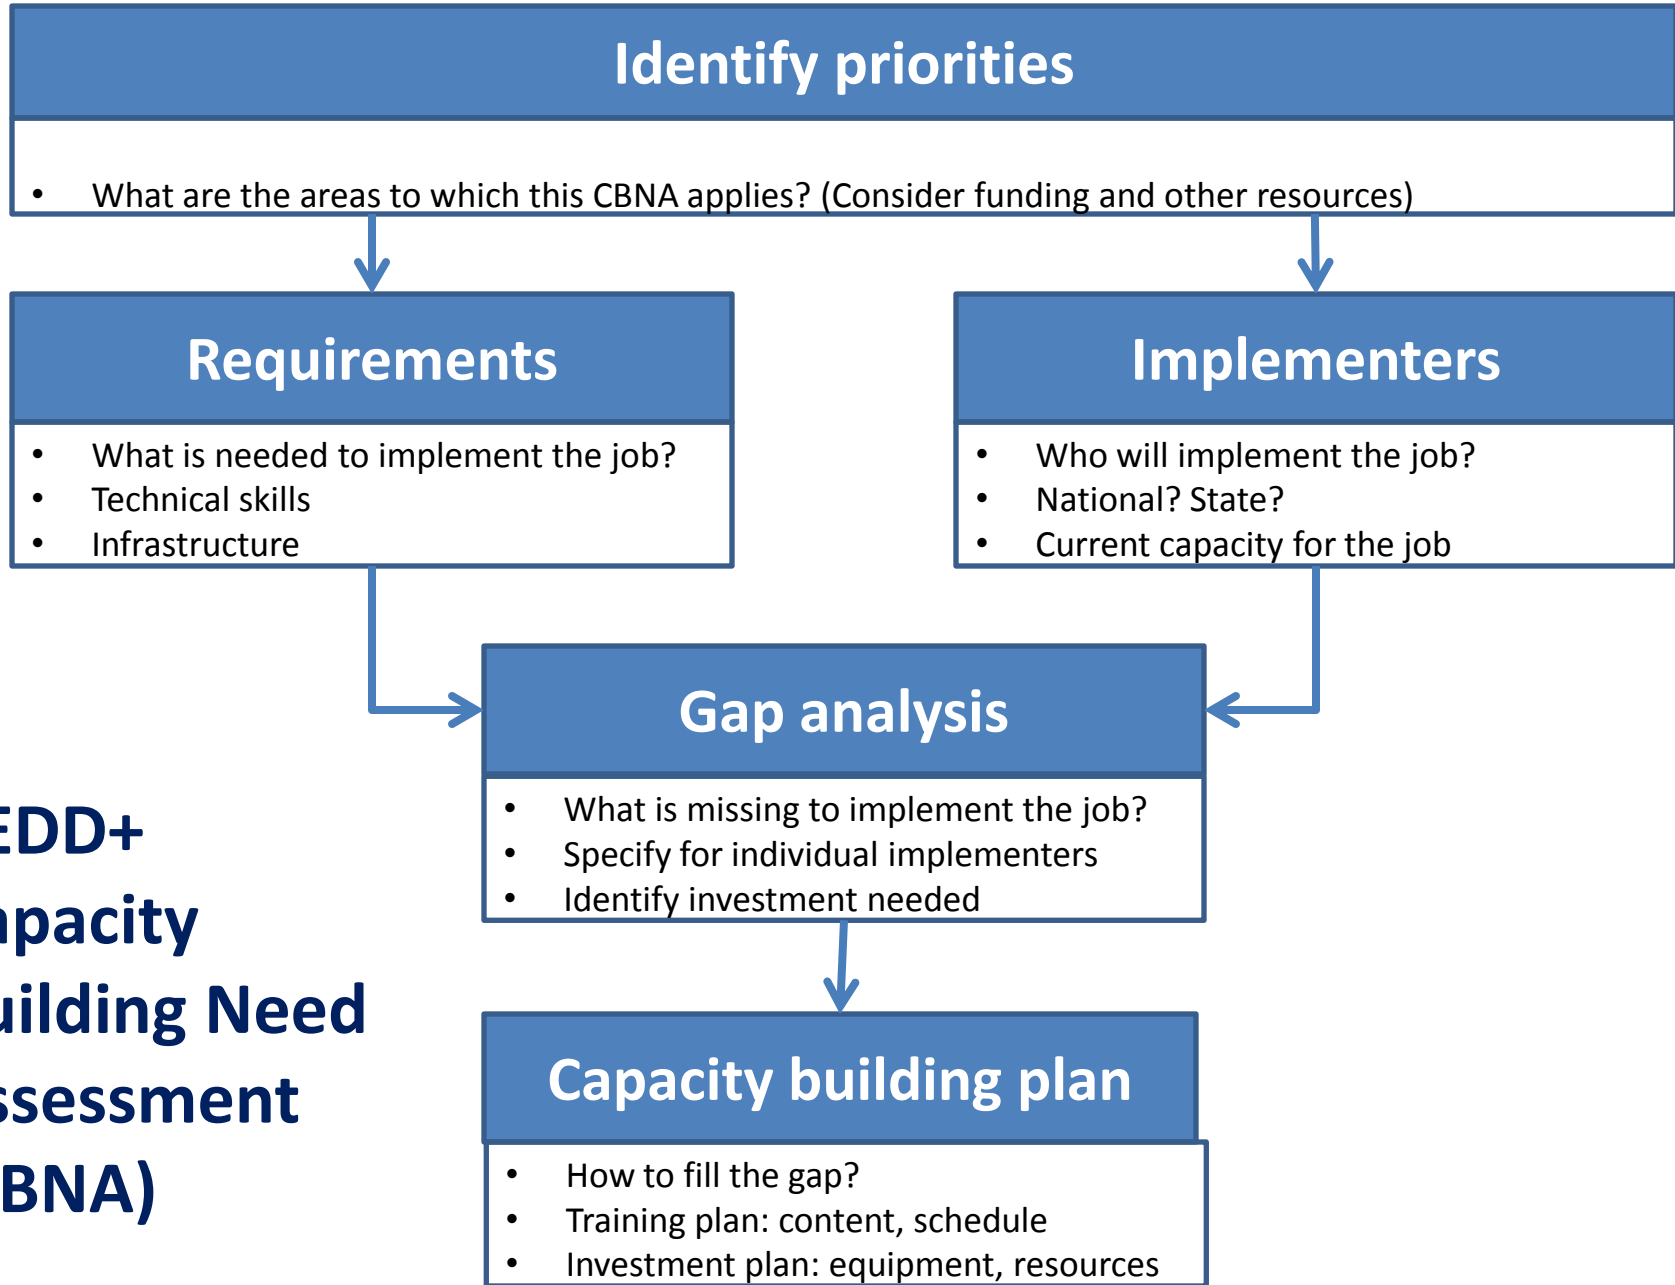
Identify priorities

- What are the areas to which this CBNA applies? (Consider funding and other resources)

Requirements

- What is needed to implement the job?
- Technical skills
- Infrastructure

Implementers

- Who will implement the job?
- National? State?
- Current capacity for the job

Gap analysis

- What is missing to implement the job?
- Specify for individual implementers
- Identify investment needed

EDD+
apacity
uilding Need
ssessment
BNA)

Capacity building plan

- How to fill the gap?
- Training plan: content, schedule
- Investment plan: equipment, resources